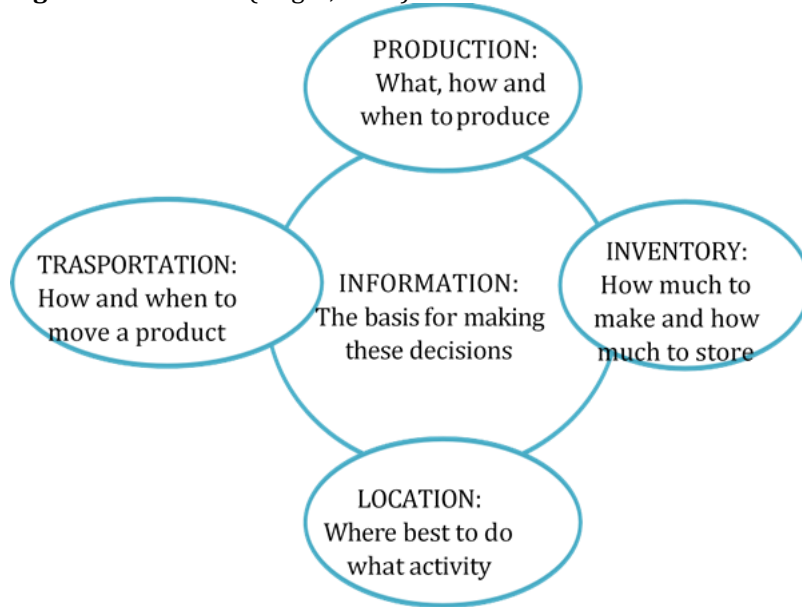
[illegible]

PRODUCTION:
What, how and when to produce

TRASPORTATION:
How and when to move a product

INFORMATION:
The basis for making these decisions

INVENTORY:
How much to make and how much to store

LOCATION:
Where best to do what activity